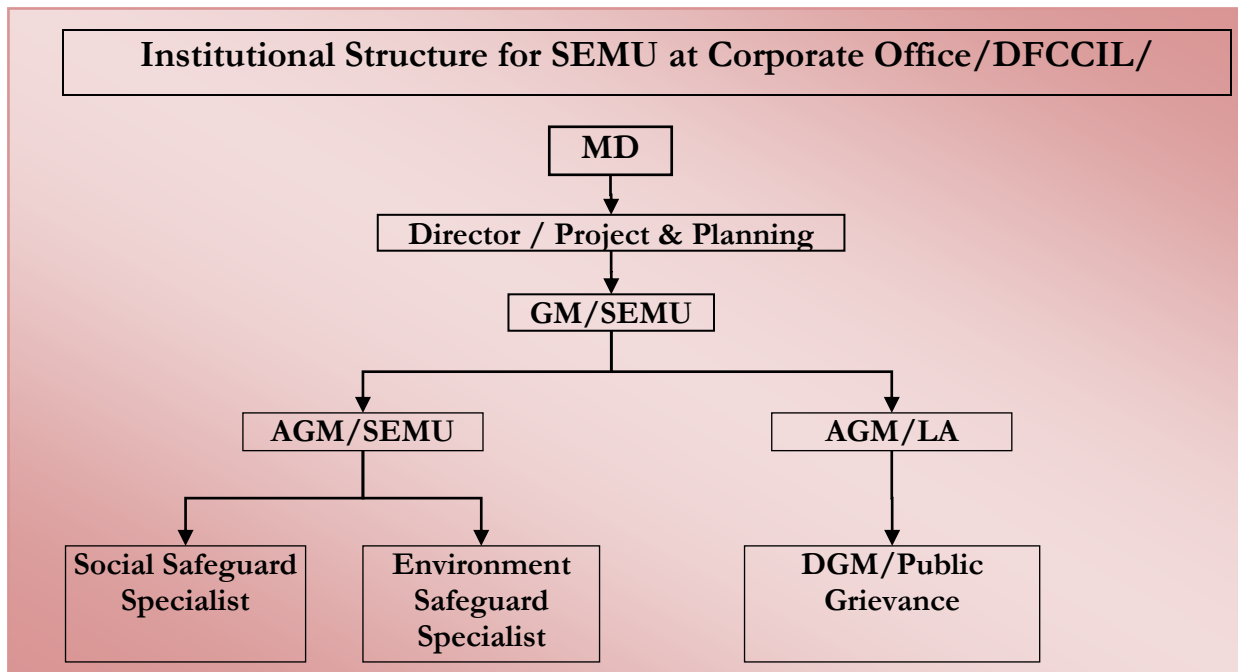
Institutional Structure for SEMU at Corporate Office/DFCCIL/

MD

Director / Project & Planning

GM/SEMU

AGM/SEMU

AGM/LA

Social Safeguard Specialist

Environment Safeguard Specialist

DGM/Public Grievance